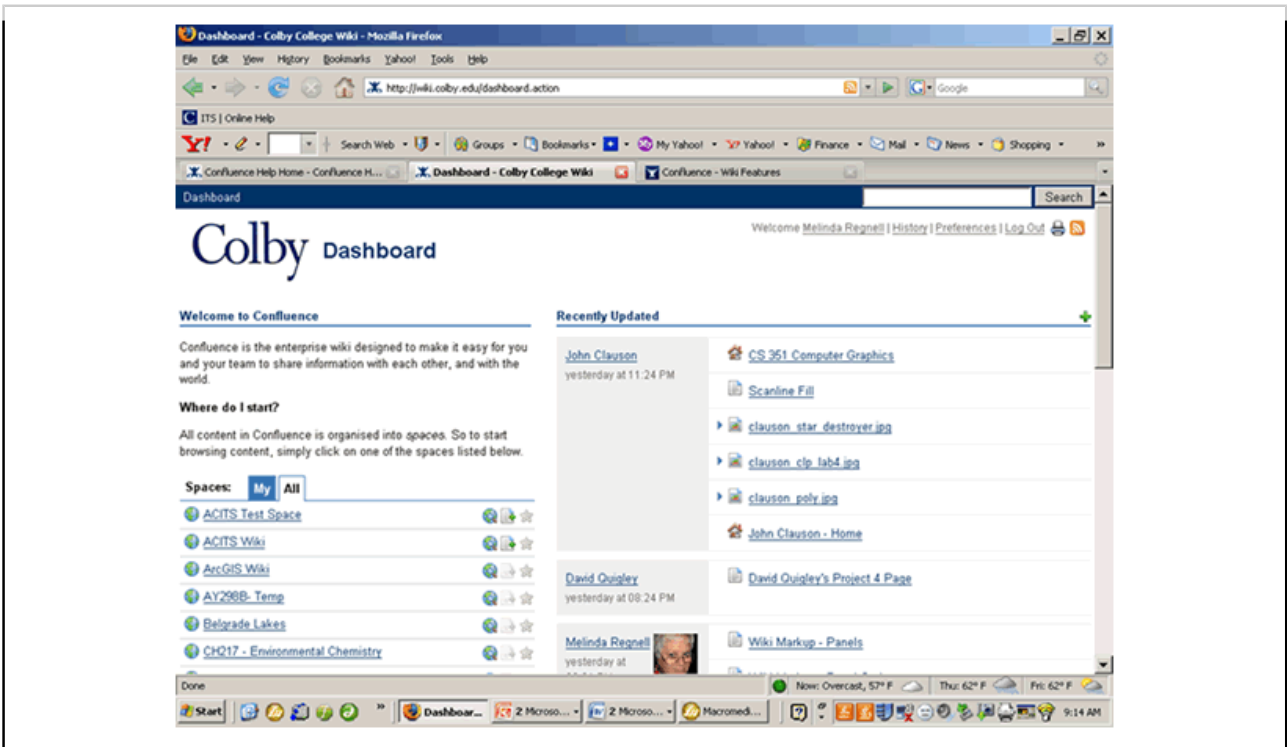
Dashboard - Colby College Wiki - Mozilla Firefox

File Edit View History Bookmarks Yahoo! Tools Help

http://wiki.colby.edu/dashboard.action

Google

ITS | Online Help

Y! Search Web Groups Bookmarks My Yahoo! Yahoo! Finance Mail News Shopping

Confluence Help Home - Confluence H... | Dashboard - Colby College Wiki | Confluence - Wiki Features

Dashboard

Search

Colby Dashboard

Welcome Melinda Regnell | History | Preferences | Log Out

Welcome to Confluence

Confluence is the enterprise wiki designed to make it easy for you and your team to share information with each other, and with the world.

Where do I start?

All content in Confluence is organised into spaces. So to start browsing content, simply click on one of the spaces listed below.

Spaces: My All

ACITS Test Space
ACITS Wiki
ArcGIS Wiki
AY298B- Temp
Belgrade Lakes
CH217 - Environmental Chemistry

Recently Updated

John Clauson
yesterday at 11:24 PM

CS 351 Computer Graphics
Scanline Fill
clauson_star_destroyer.jpg
clauson_clp_lab4.jpg
clauson_poly.jpg
John Clauson - Home

David Quigley
yesterday at 08:24 PM

David Quigley's Project 4 Page

Melinda Regnell
yesterday at
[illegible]

Wiki Markup - Panels

Done

Now: Overcast, 57° F | Thu: 62° F | Fri: 62° F

Start | Dashboar... | 2 Microso... | 2 Microso... | Macromedi... | 9:14 AM